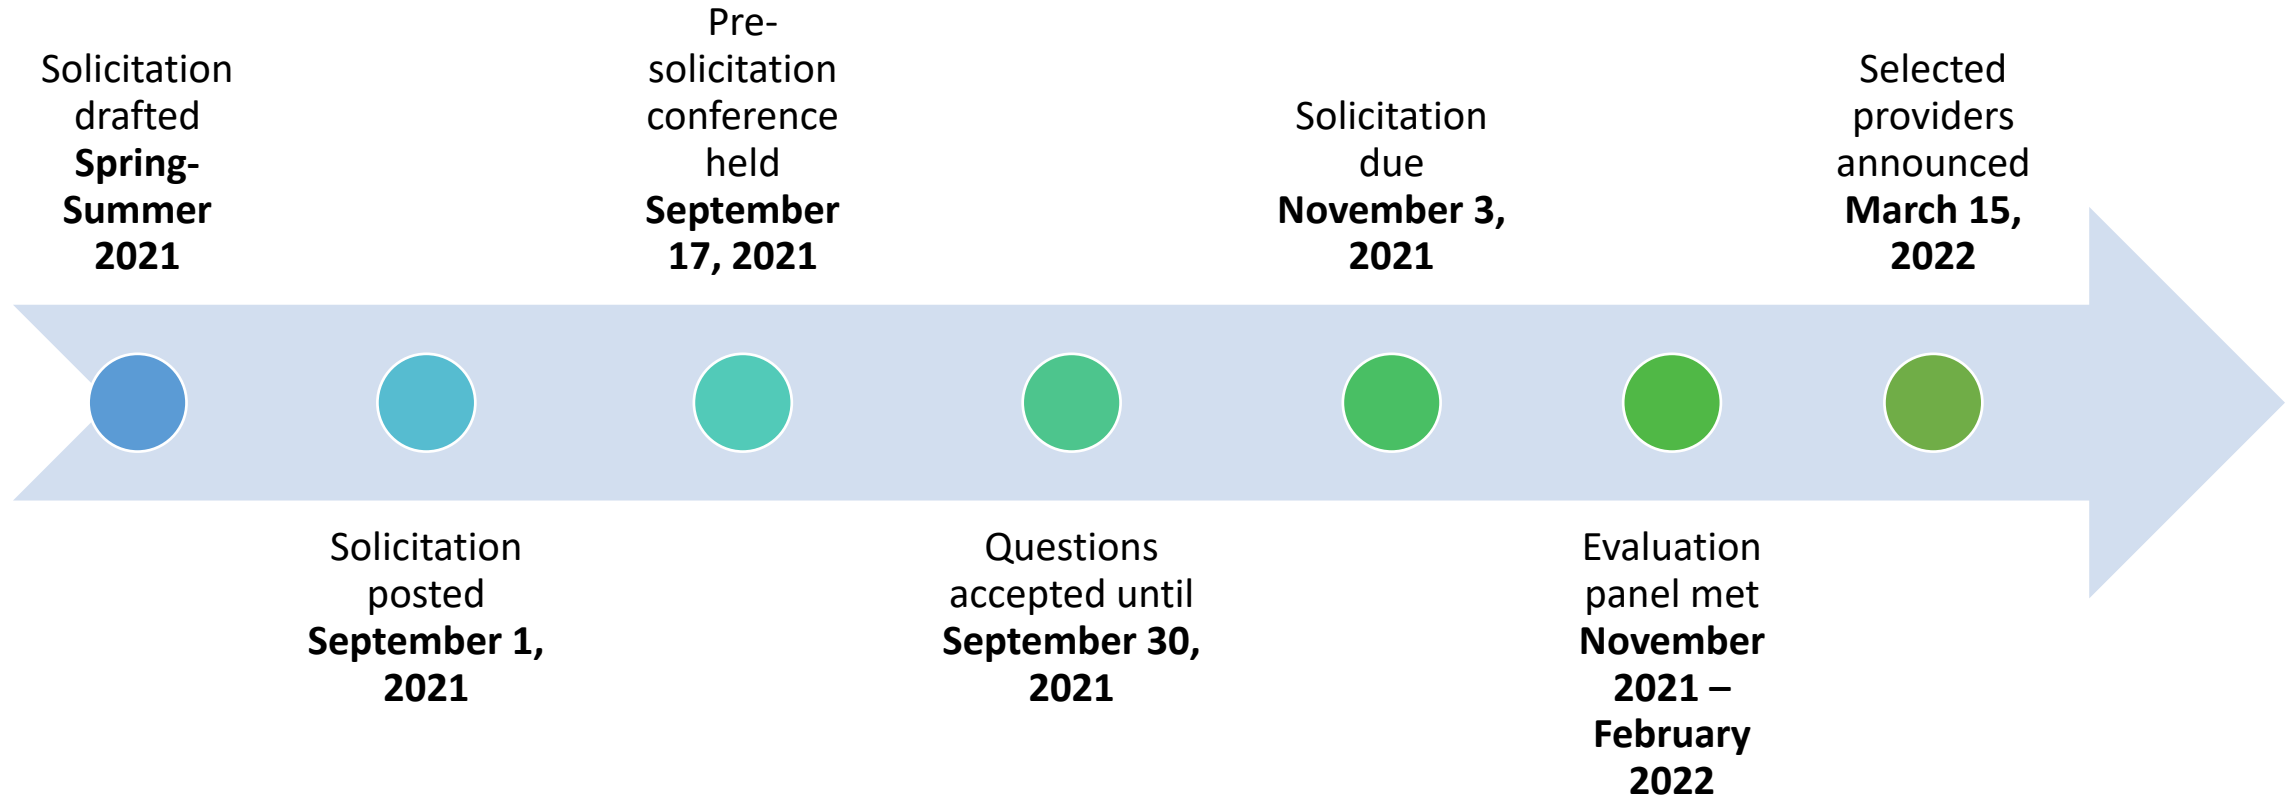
Solicitation drafted **Spring-Summer 2021**

Solicitation posted **September 1, 2021**

Pre-solicitation conference held **September 17, 2021**

Questions accepted until **September 30, 2021**

Solicitation due **November 3, 2021**

Evaluation panel met **November 2021 – February 2022**

Selected providers announced **March 15, 2022**